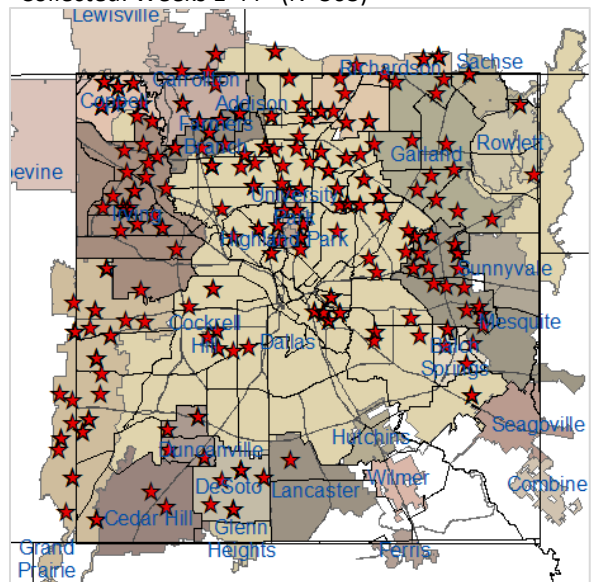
Collection Points 2-17 (N=308)

Lewisville
Carrollton
Richardson
Sachse
Coppell
Addison
Farmers Branch
Garland
Rowlett
pevine
Irving
University Park
Highland Park
Sunnyvale
Mesquite
Cockrell Hill
Dallas
Balch Springs
Seagoville
Hutchins
Duncanville
Wilmer
Combine
DeSoto
Lancaster
Cedar Hill
Glenn Heights
Grand Prairie
Ferris